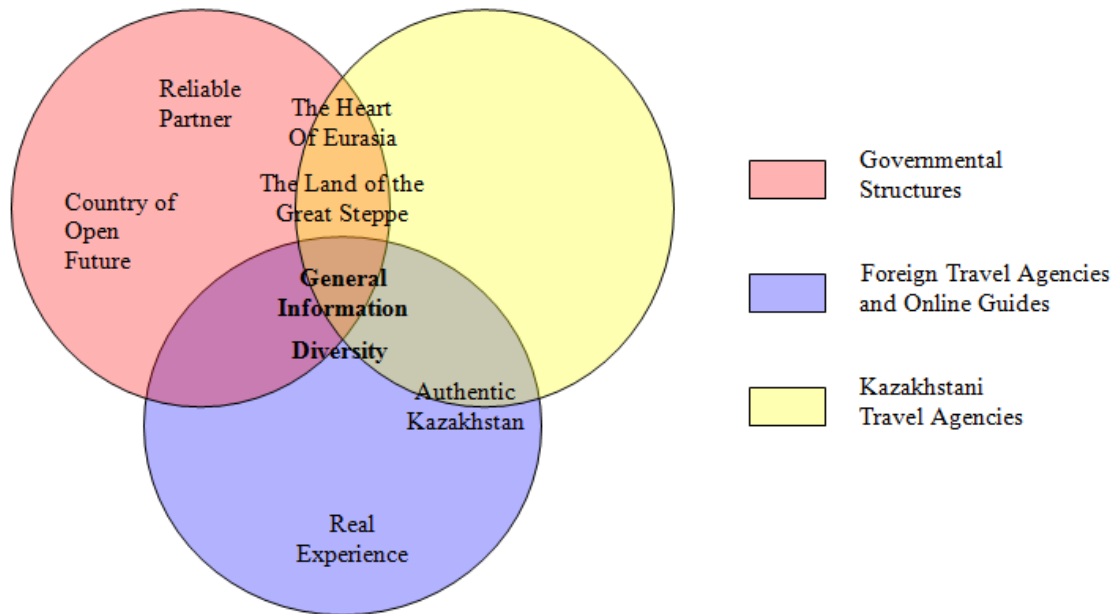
Reliable Partner

The Heart Of Eurasia

The Land of the Great Steppe

Country of Open Future

General Information

Diversity

Authentic Kazakhstan

Real Experience

Governmental Structures

Foreign Travel Agencies and Online Guides

Kazakhstani Travel Agencies